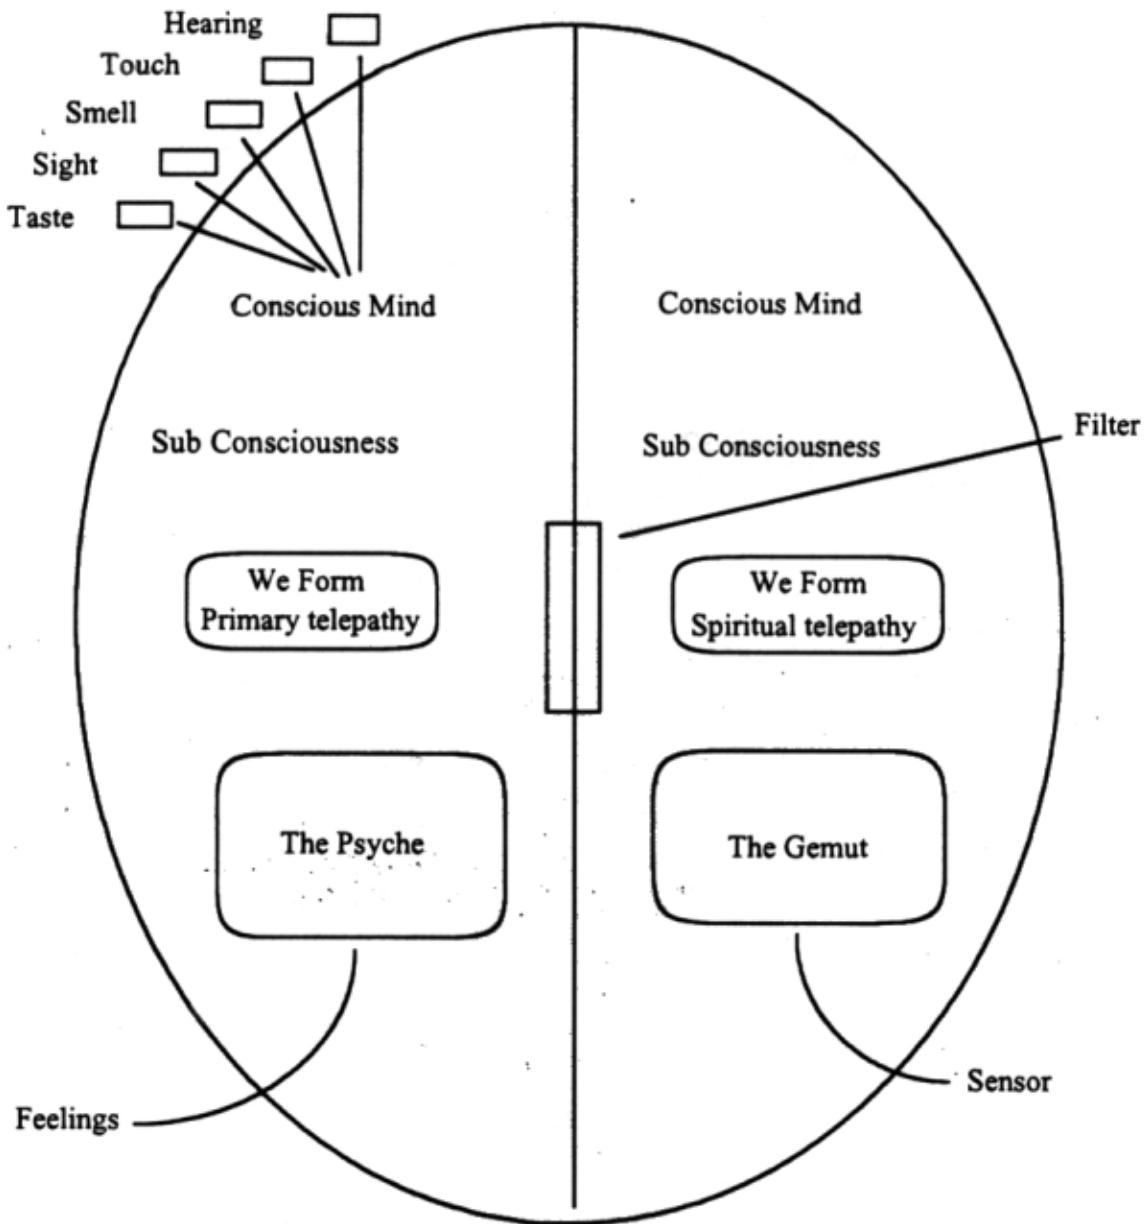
Hearing
Touch
Smell
Sight
Taste

Conscious Mind

Conscious Mind

Sub Consciousness

Sub Consciousness

Filter

We Form
Primary telepathy

We Form
Spiritual telepathy

The Psyche

The Gemut

Sensor

Feelings